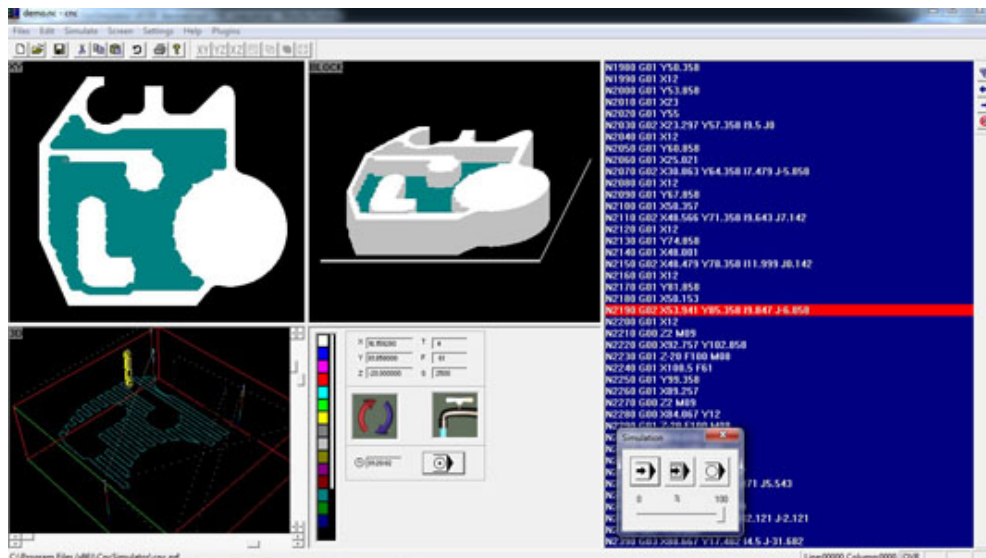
demo.nc - cnc

Files Edit Simulate Screen Settings Help Plugins

XY

BLOCK

N1980 G01 Y50.358
N1990 G01 X12
N2000 G01 Y53.858
N2010 G01 X23
N2020 G01 Y55
N2030 G02 X23.297 Y57.358 I9.5 J0
N2040 G01 X12
N2050 G01 Y60.858
N2060 G01 X25.821
N2070 G02 X30.863 Y64.358 I7.479 J-5.858
N2080 G01 X12
N2090 G01 Y67.858
N2100 G01 X50.357
N2110 G02 X48.566 Y71.358 I9.643 J7.142
N2120 G01 X12
N2130 G01 Y74.858
N2140 G01 X48.081
N2150 G02 X48.479 Y78.358 I11.999 J0.142
N2160 G01 X12
N2170 G01 Y81.858
N2180 G01 X58.153
N2190 G02 X53.941 Y85.358 I9.847 J-6.858
N2200 G01 X12
N2210 G00 Z2 M89
N2220 G00 X92.757 Y102.858
N2230 G01 Z-20 F100 M88
N2240 G01 X100.5 F61
N2250 G01 Y99.358
N2260 G01 X89.257
N2270 G00 Z2 M89
N2280 G00 X84.067 Y12
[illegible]
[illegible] 71 J5.543
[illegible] 12.121 J-2.121
N2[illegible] G00 X88.067 Y17.467 I4.5 J-31.682

3D

X 16.855630 T 4
Y 30.858000 F 61
Z -20.000000 S 2500

00:20:02

Simulation
0 % 100

C:\Program Files (x86)\CncSimulator\cnc.exe

Line00000 Column0000 OVR